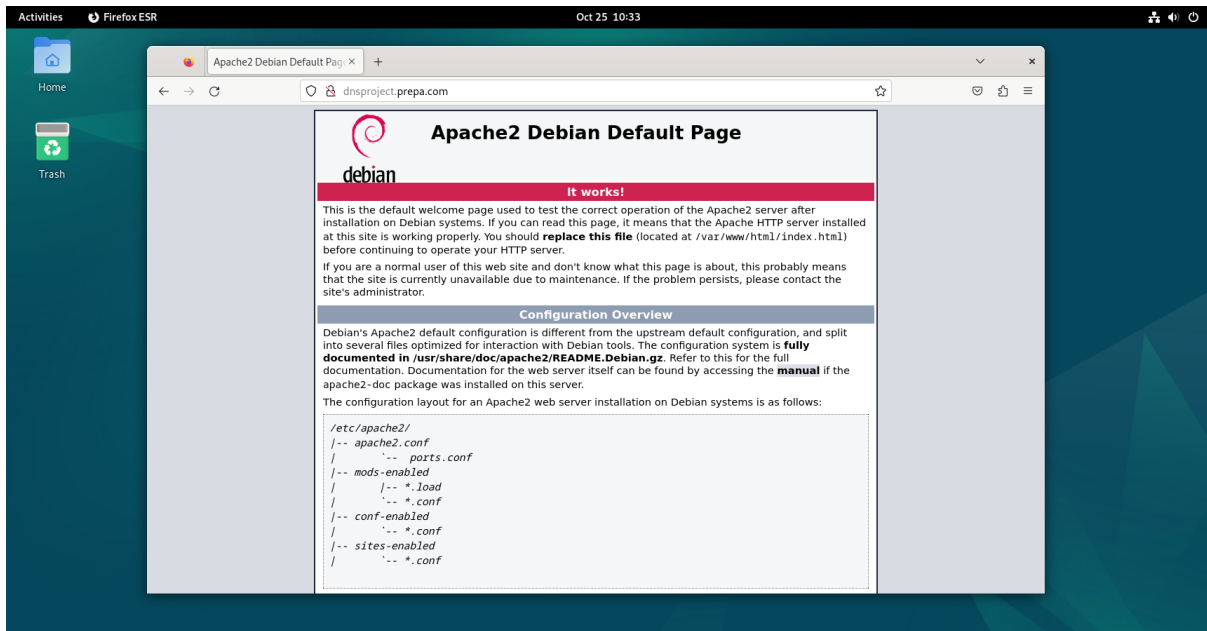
Activities Firefox ESR Oct 25 10:33

Home

Trash

Apache2 Debian Default Page ×

dnsproject.prepa.com

debian

Apache2 Debian Default Page

It works!

This is the default welcome page used to test the correct operation of the Apache2 server after installation on Debian systems. If you can read this page, it means that the Apache HTTP server installed at this site is working properly. You should **replace this file** (located at /var/www/html/index.html) before continuing to operate your HTTP server.

If you are a normal user of this web site and don't know what this page is about, this probably means that the site is currently unavailable due to maintenance. If the problem persists, please contact the site's administrator.

Configuration Overview

Debian's Apache2 default configuration is different from the upstream default configuration, and split into several files optimized for interaction with Debian tools. The configuration system is **fully documented in /usr/share/doc/apache2/README.Debian.gz**. Refer to this for the full documentation. Documentation for the web server itself can be found by accessing the **manual** if the apache2-doc package was installed on this server.

The configuration layout for an Apache2 web server installation on Debian systems is as follows:

/etc/apache2/
|-- apache2.conf
|       `-- ports.conf
|-- mods-enabled
|       |-- *.load
|       `-- *.conf
|-- conf-enabled
|       `-- *.conf
|-- sites-enabled
|       `-- *.conf